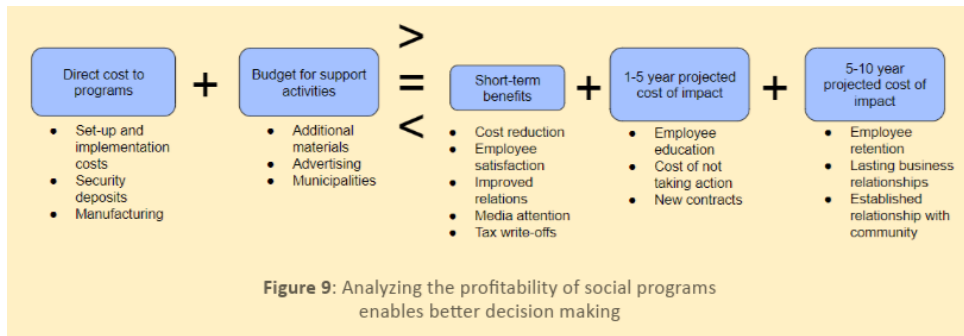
Direct cost to programs

- Set-up and implementation costs
- Security deposits
- Manufacturing

+

Budget for support activities

- Additional materials
- Advertising
- Municipalities

>
=
<

Short-term benefits

- Cost reduction
- Employee satisfaction
- Improved relations
- Media attention
- Tax write-offs

+

1-5 year projected cost of impact

- Employee education
- Cost of not taking action
- New contracts

+

5-10 year projected cost of impact

- Employee retention
- Lasting business relationships
- Established relationship with community

**Figure 9**: Analyzing the profitability of social programs enables better decision making